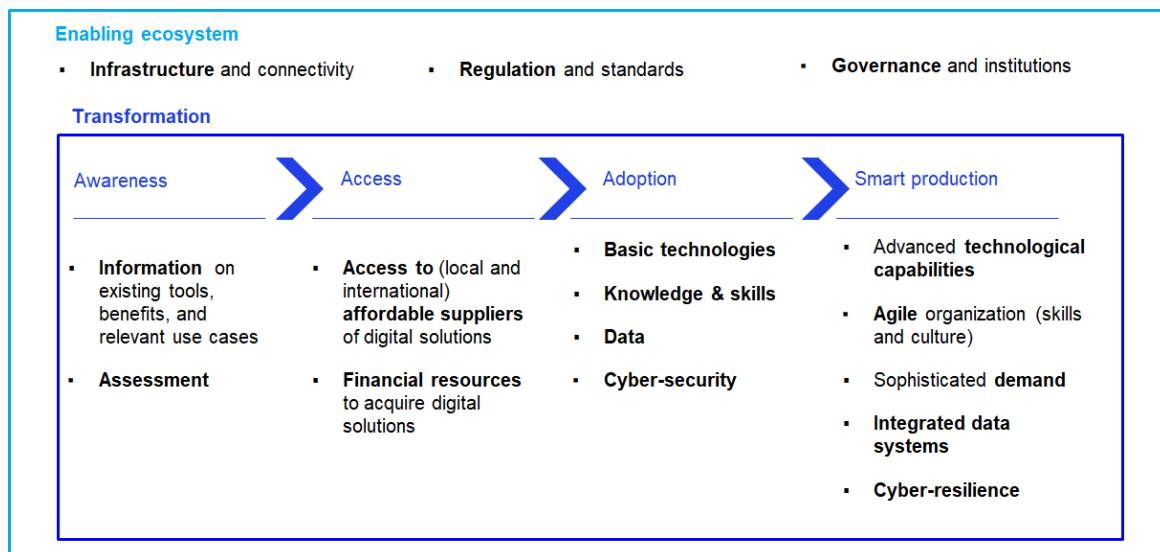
Enabling ecosystem

▪ Infrastructure and connectivity ▪ Regulation and standards ▪ Governance and institutions

Transformation

Awareness

▪ Information on existing tools, benefits, and relevant use cases

▪ Assessment

Access

▪ Access to (local and international) affordable suppliers of digital solutions

▪ Financial resources to acquire digital solutions

Adoption

▪ Basic technologies

▪ Knowledge & skills

▪ Data

▪ Cyber-security

Smart production

▪ Advanced technological capabilities

▪ Agile organization (skills and culture)

▪ Sophisticated demand

▪ Integrated data systems

▪ Cyber-resilience